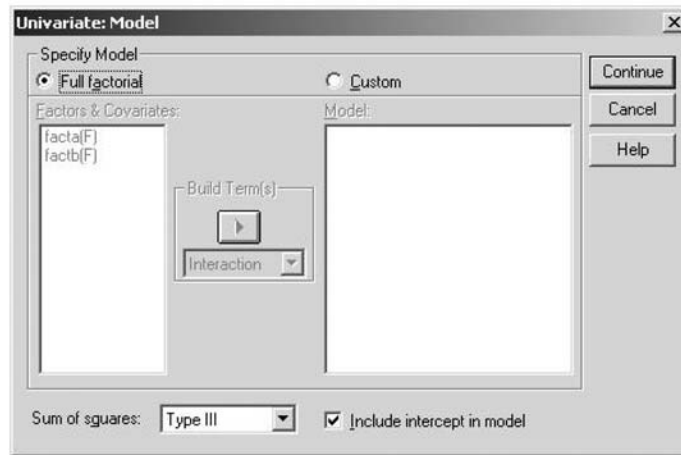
Univariate: Model

×

Specify Model

Full factorial

Custom

Continue

Cancel

Help

Factors & Covariates:

facta(F)
factb(F)

Build Term(s)

Interaction

Model:

Sum of squares: Type III

Include intercept in model